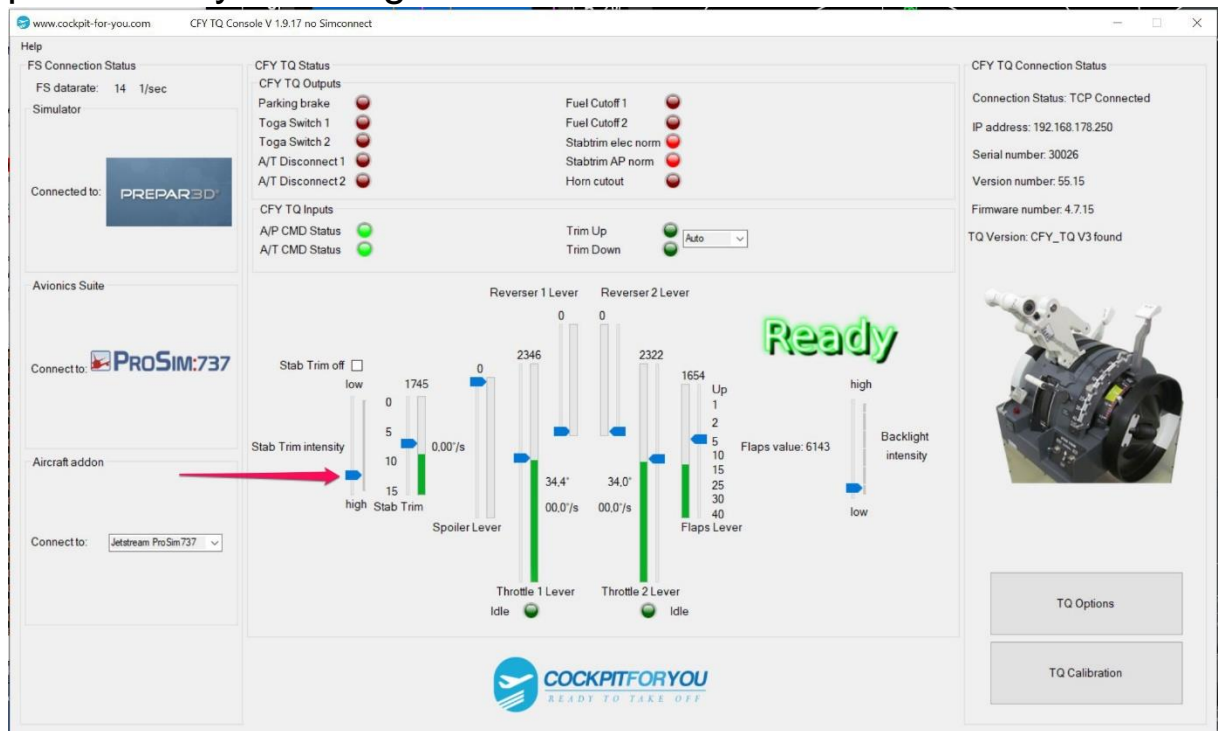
www.cockpit-for-you.com CFY TQ Console V 1.9.17 no Simconnect

Help

FS Connection Status
FS datarate: 14 1/sec
Simulator
Connected to: PREPAR3D

Avionics Suite
Connect to: PROSIM:737

Aircraft addon
Connect to: Jetstream ProSim737

CFY TQ Status
CFY TQ Outputs
Parking brake
Toga Switch 1
Toga Switch 2
A/T Disconnect 1
A/T Disconnect 2
Fuel Cutoff 1
Fuel Cutoff 2
Stabtrim elec norm
Stabtrim AP norm
Horn cutout

CFY TQ Inputs
A/P CMD Status
A/T CMD Status
Trim Up
Trim Down
Auto

Reverser 1 Lever Reverser 2 Lever
0 0
Ready
Stab Trim off
low
1745
0
5
10
15
high Stab Trim
Stab Trim intensity
0,00°/s
0
Spoiler Lever
2346
34,4°
00,0°/s
Throttle 1 Lever
Idle
2322
34,0°
00,0°/s
Throttle 2 Lever
Idle
1654
Up
1
2
5
10
15
25
30
40
Flaps Lever
Flaps value: 6143
high
Backlight intensity
low

COCKPITFORYOU
READY TO TAKE OFF

CFY TQ Connection Status
Connection Status: TCP Connected
IP address: 192.168.178.250
Serial number: 30026
Version number: 55.15
Firmware number: 4.7.15
TQ Version: CFY_TQ V3 found

TQ Options
TQ Calibration